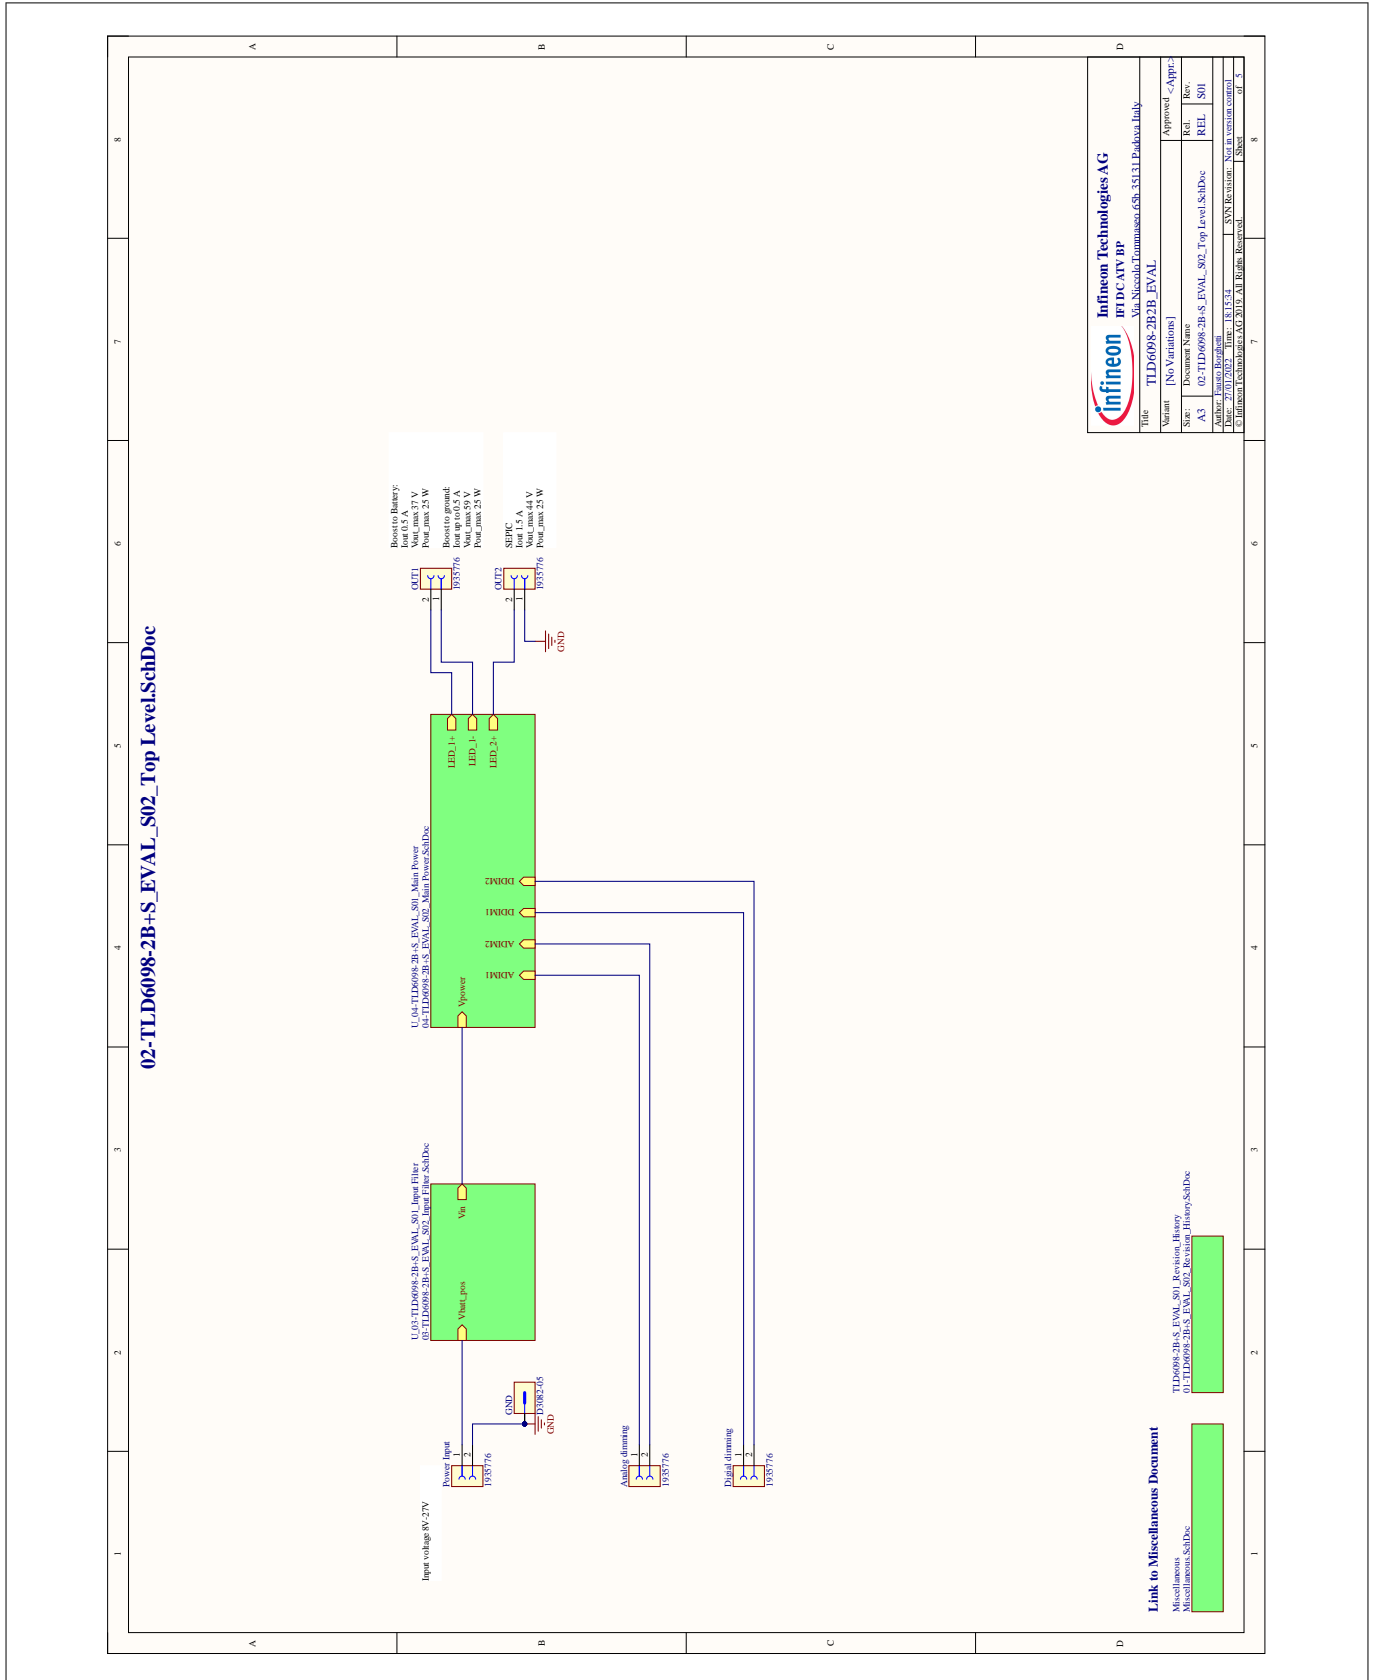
02-TLD6098-2B+S_EVAL_S02_Top Level.SchDoc

A B C D
8 7 6 5 4 3 2 1

Boost to Battery:
Iout 0.5 A
Vout_max 37 V
Pout_max 25 W

Boost to ground:
Iout up to 0.5 A
Vout_max 59 V
Pout_max 25 W

SEPIC
Iout 1.5 A
Vout_max 44 V
Pout_max 25 W

OUT1
1935776
2 1

OUT2
1935776
2 1

GND

U_04-TLD6098-2B+S_EVAL_S01_Main Power
04-TLD6098-2B+S_EVAL_S02_Main Power.SchDoc

LED_1+
LED_1-
LED_2+
DDIM2
DDIM1
ADIM2
ADIM1
Vpower

U_03-TLD6098-2B+S_EVAL_S01_Input Filter
03-TLD6098-2B+S_EVAL_S02_Input Filter.SchDoc

Vin
Vbatt_pos

Input voltage 8V-27V

Power Input
1 2
1935776

GND
D3082-05
GND

Analog dimming
1 2
1935776

Digital dimming
1 2
1935776

Link to Miscellaneous Document
Miscellaneous
Miscellaneous.SchDoc

TLD6098-2B+S_EVAL_S01_Revision_History
01-TLD6098-2B+S_EVAL_S02_Revision_History.SchDoc

Infineon Technologies AG
IFI DC ATV BP
Via Niccolò Tommaseo 65b 35131 Padova Italy

Title TLD6098-2B2B_EVAL
Variant [No Variations]
Approved <Appr.>
Size A3
Document Name 02-TLD6098-2B+S_EVAL_S02_Top Level.SchDoc
Rel. REL
Rev. S01
Author: Fausto Borghetti
Date: 27/01/2022 Time: 18:15:34
SVN Revision: Not in version control
Sheet of 5
© Infineon Technologies AG 2019. All Rights Reserved.